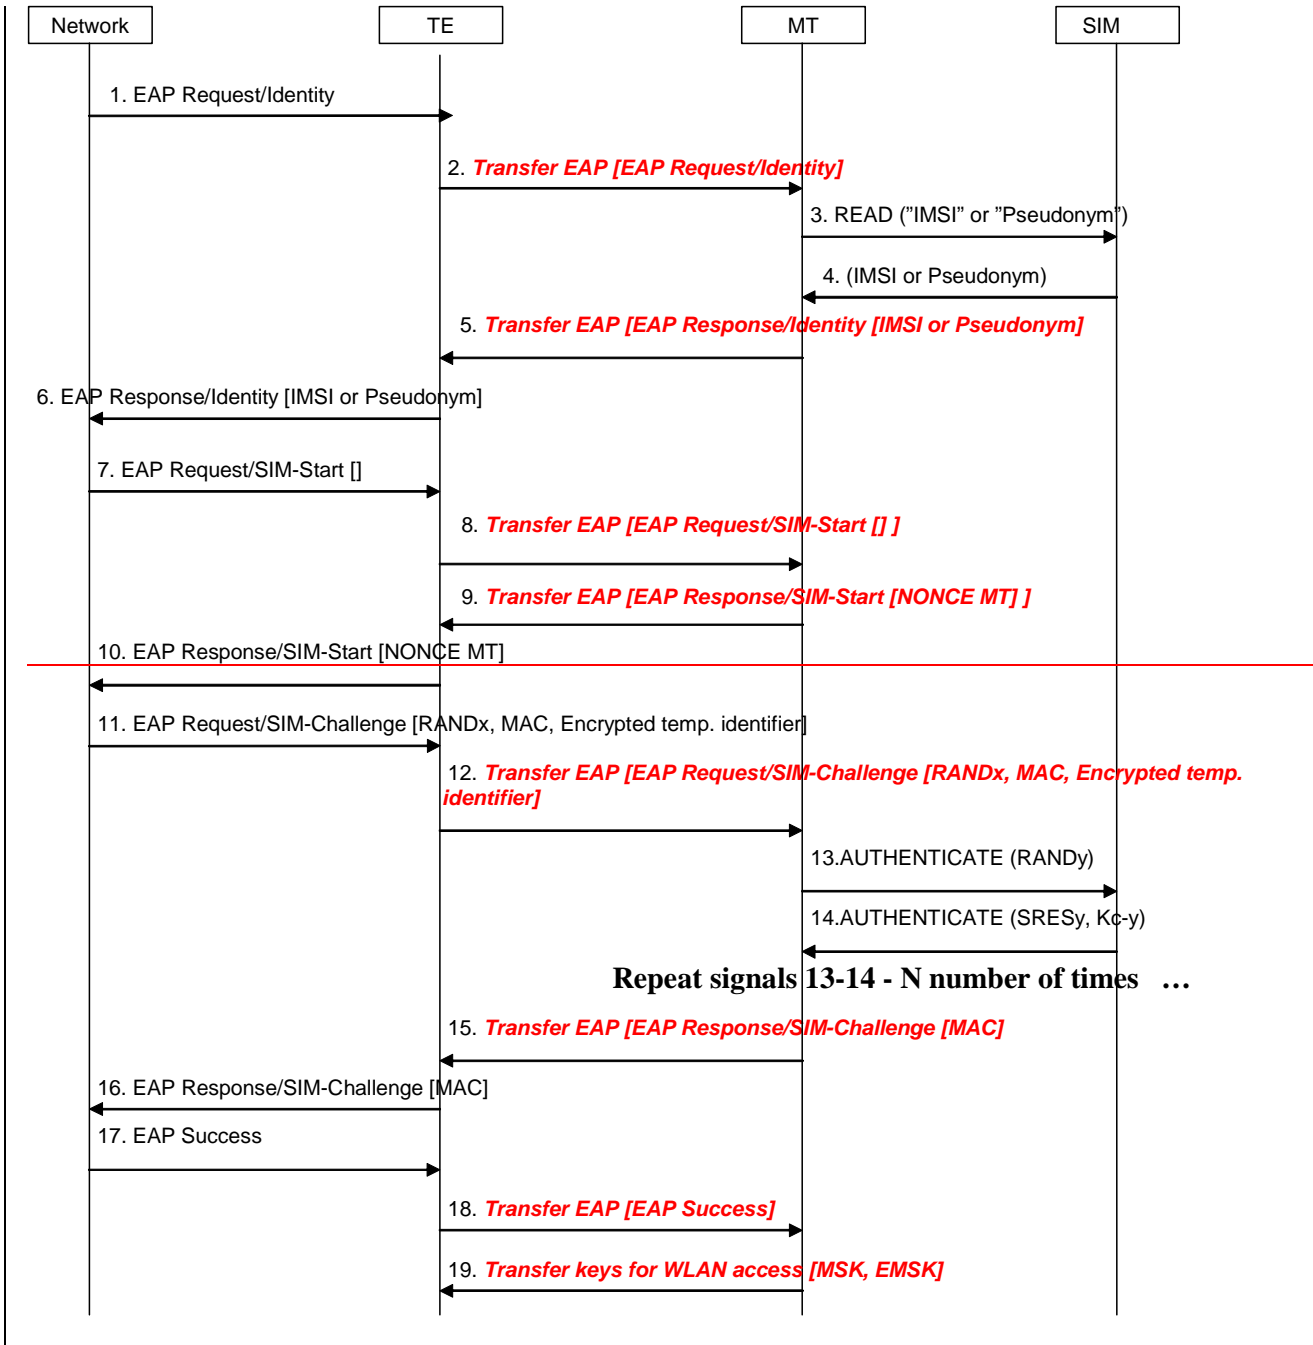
Network

TE

MT

SIM

1. EAP Request/Identity

2. Transfer EAP [EAP Request/Identity]

3. READ (”IMSI” or ”Pseudonym”)

4. (IMSI or Pseudonym)

5. Transfer EAP [EAP Response/Identity [IMSI or Pseudonym]

6. EAP Response/Identity [IMSI or Pseudonym]

7. EAP Request/SIM-Start []

8. Transfer EAP [EAP Request/SIM-Start [] ]

9. Transfer EAP [EAP Response/SIM-Start [NONCE MT] ]

10. EAP Response/SIM-Start [NONCE MT]

11. EAP Request/SIM-Challenge [RANDx, MAC, Encrypted temp. identifier]

12. Transfer EAP [EAP Request/SIM-Challenge [RANDx, MAC, Encrypted temp. identifier]

13.AUTHENTICATE (RANDy)

14.AUTHENTICATE (SRESy, Kc-y)

Repeat signals 13-14 - N number of times …

15. Transfer EAP [EAP Response/SIM-Challenge [MAC]

16. EAP Response/SIM-Challenge [MAC]

17. EAP Success

18. Transfer EAP [EAP Success]

19. Transfer keys for WLAN access [MSK, EMSK]